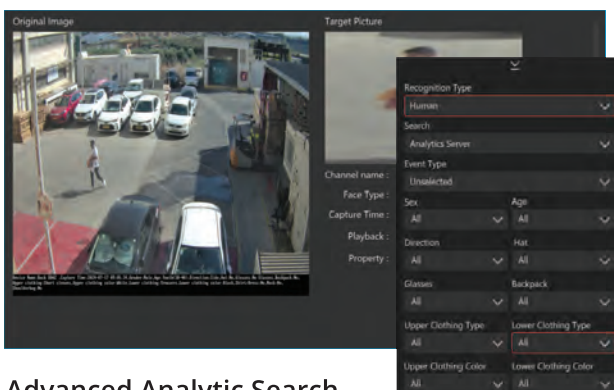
Original Image

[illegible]

Target Picture

Channel name :
Face Type :
Capture Time :
Playback :
Property :

Recognition Type
Human
Search
Analytics Server
Event Type
Unselected
Sex
All
Age
All
Direction
All
Hat
All
Glasses
All
Backpack
All
Upper Clothing Type
All
Lower Clothing Type
All
Upper Clothing Color
All
Lower Clothing Color
All

Advanced Analytic Search